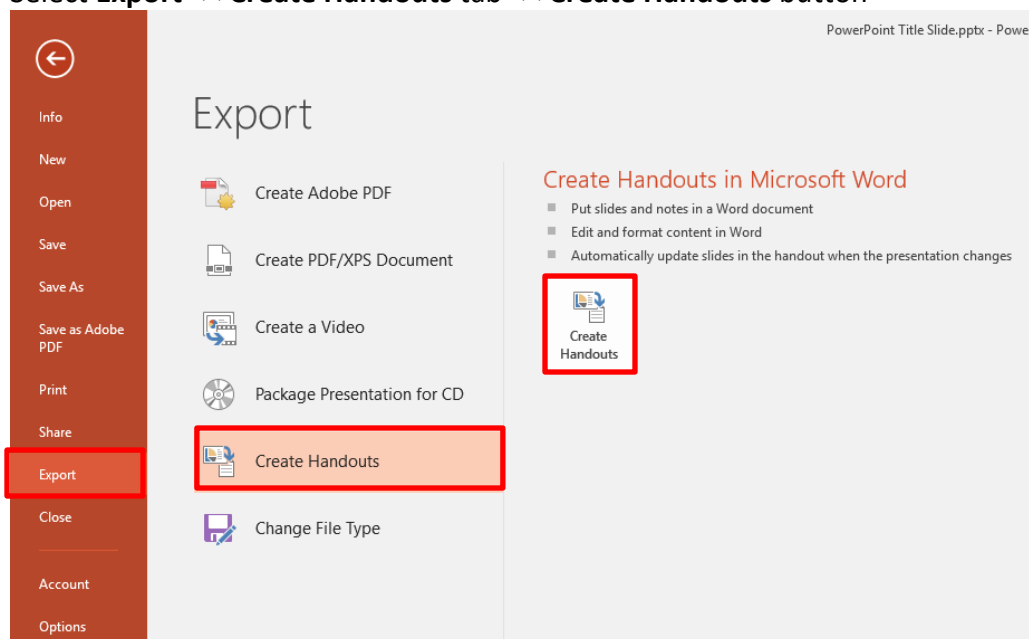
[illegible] Export → Create Handouts tab → Create Handouts button

PowerPoint Title Slide.pptx - Powe

Info
New
Open
Save
Save As
Save as Adobe PDF
Print
Share
Export
Close
Account
Options

Export

Create Adobe PDF
Create PDF/XPS Document
Create a Video
Package Presentation for CD
Create Handouts
Change File Type

Create Handouts in Microsoft Word
Put slides and notes in a Word document
Edit and format content in Word
Automatically update slides in the handout when the presentation changes

Create Handouts